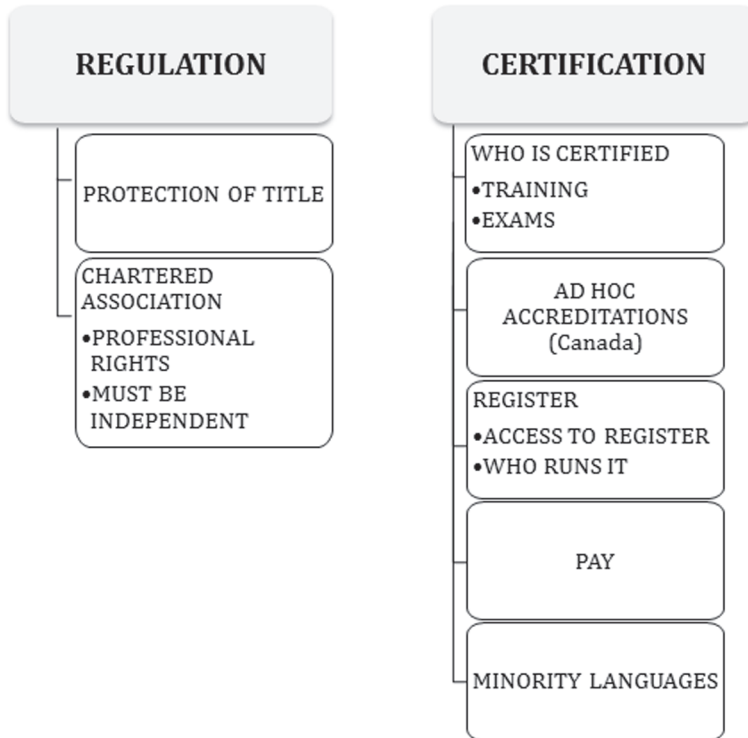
REGULATION

PROTECTION OF TITLE

CHARTERED ASSOCIATION
•PROFESSIONAL RIGHTS
•MUST BE INDEPENDENT

CERTIFICATION

WHO IS CERTIFIED
•TRAINING
•EXAMS

AD HOC ACCREDITATIONS (Canada)

REGISTER
•ACCESS TO REGISTER
•WHO RUNS IT

PAY

MINORITY LANGUAGES